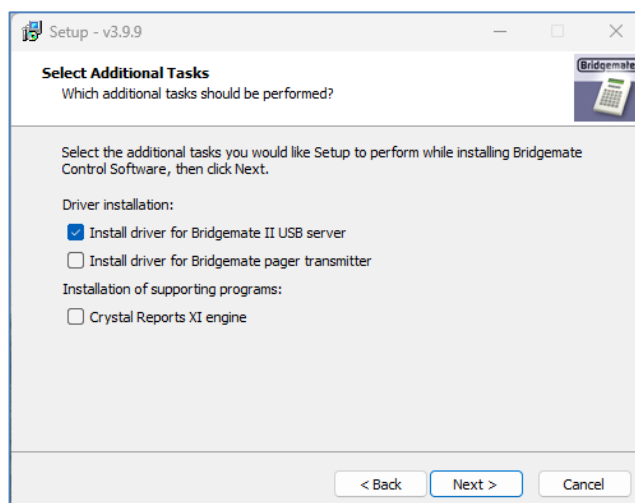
Setup - v3.9.9

Select Additional Tasks
Which additional tasks should be performed?

Bridgemate

Select the additional tasks you would like Setup to perform while installing Bridgemate Control Software, then click Next.

Driver installation:

Install driver for Bridgemate II USB server

Install driver for Bridgemate pager transmitter

Installation of supporting programs:

Crystal Reports XI engine

< Back
Next >
Cancel